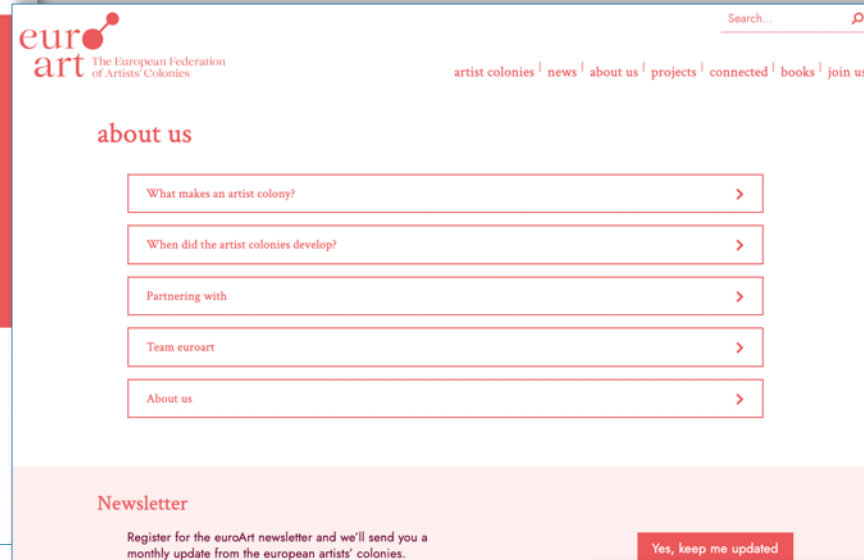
euro
art The European Federation of Artists' Colonies

Search...

artist colonies | news | about us | projects | connected | books | join us

about us

What makes an artist colony?

When did the artist colonies develop?

Partnering with

Team euroart

About us

Newsletter

Register for the euroArt newsletter and we'll send you a monthly update from the european artists' colonies.

Yes, keep me updated